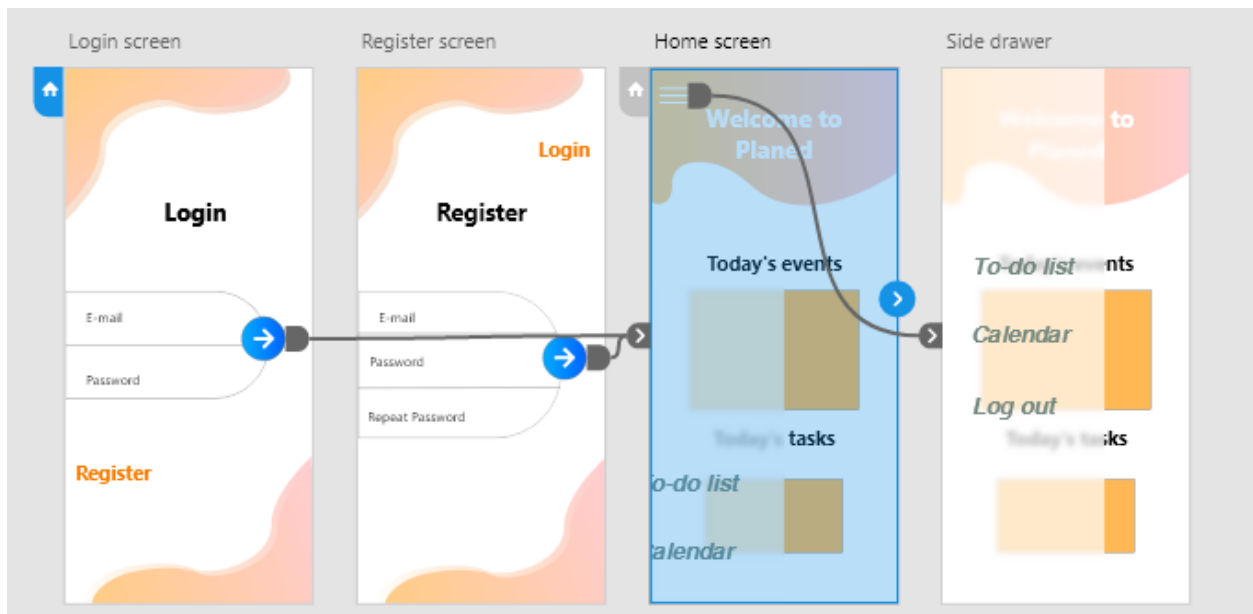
Login screen

Login

E-mail

Password

Register

Register screen

Login

Register

E-mail

Password

Repeat Password

Home screen

Welcome to Planed

Today's events

Today's tasks

o-do list

alendar

Side drawer

Welcome to Planed

To-do list

Calendar

Log out

Today's events

Today's tasks